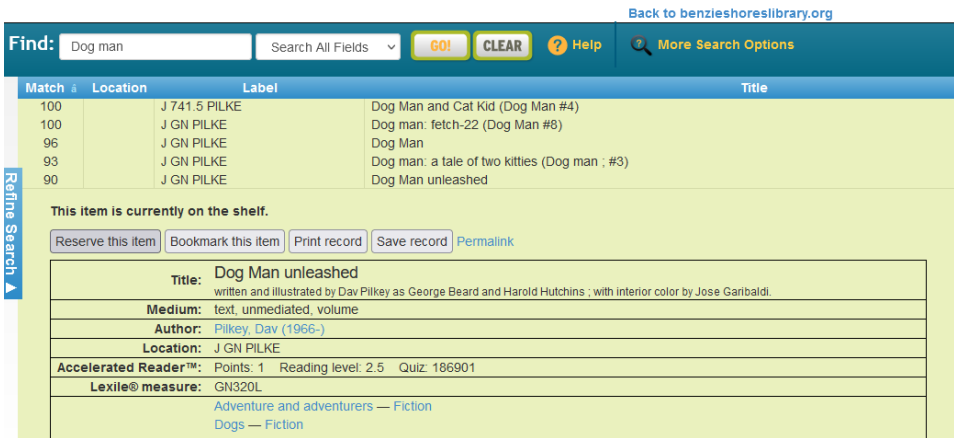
Back to benzieshoreslibrary.org

Find: Dog man Search All Fields GO! CLEAR Help More Search Options

| Match | Location | Label | Title |
|---|---|---|---|
| 100 | | J 741.5 PILKE | Dog Man and Cat Kid (Dog Man #4) |
| 100 | | J GN PILKE | Dog man: fetch-22 (Dog Man #8) |
| 96 | | J GN PILKE | Dog Man |
| 93 | | J GN PILKE | Dog man: a tale of two kitties (Dog man ; #3) |
| 90 | | J GN PILKE | Dog Man unleashed |

Refine Search ▶

This item is currently on the shelf.

Reserve this item Bookmark this item Print record Save record Permalink

| | |
|---|---|
| Title: | Dog Man unleashed written and illustrated by Dav Pilkey as George Beard and Harold Hutchins ; with interior color by Jose Garibaldi. |
| Medium: | text, unmediated, volume |
| Author: | Pilkey, Dav (1966-) |
| Location: | J GN PILKE |
| Accelerated Reader™: | Points: 1 Reading level: 2.5 Quiz: 186901 |
| Lexile® measure: | GN320L |
| | Adventure and adventurers — Fiction Dogs — Fiction |